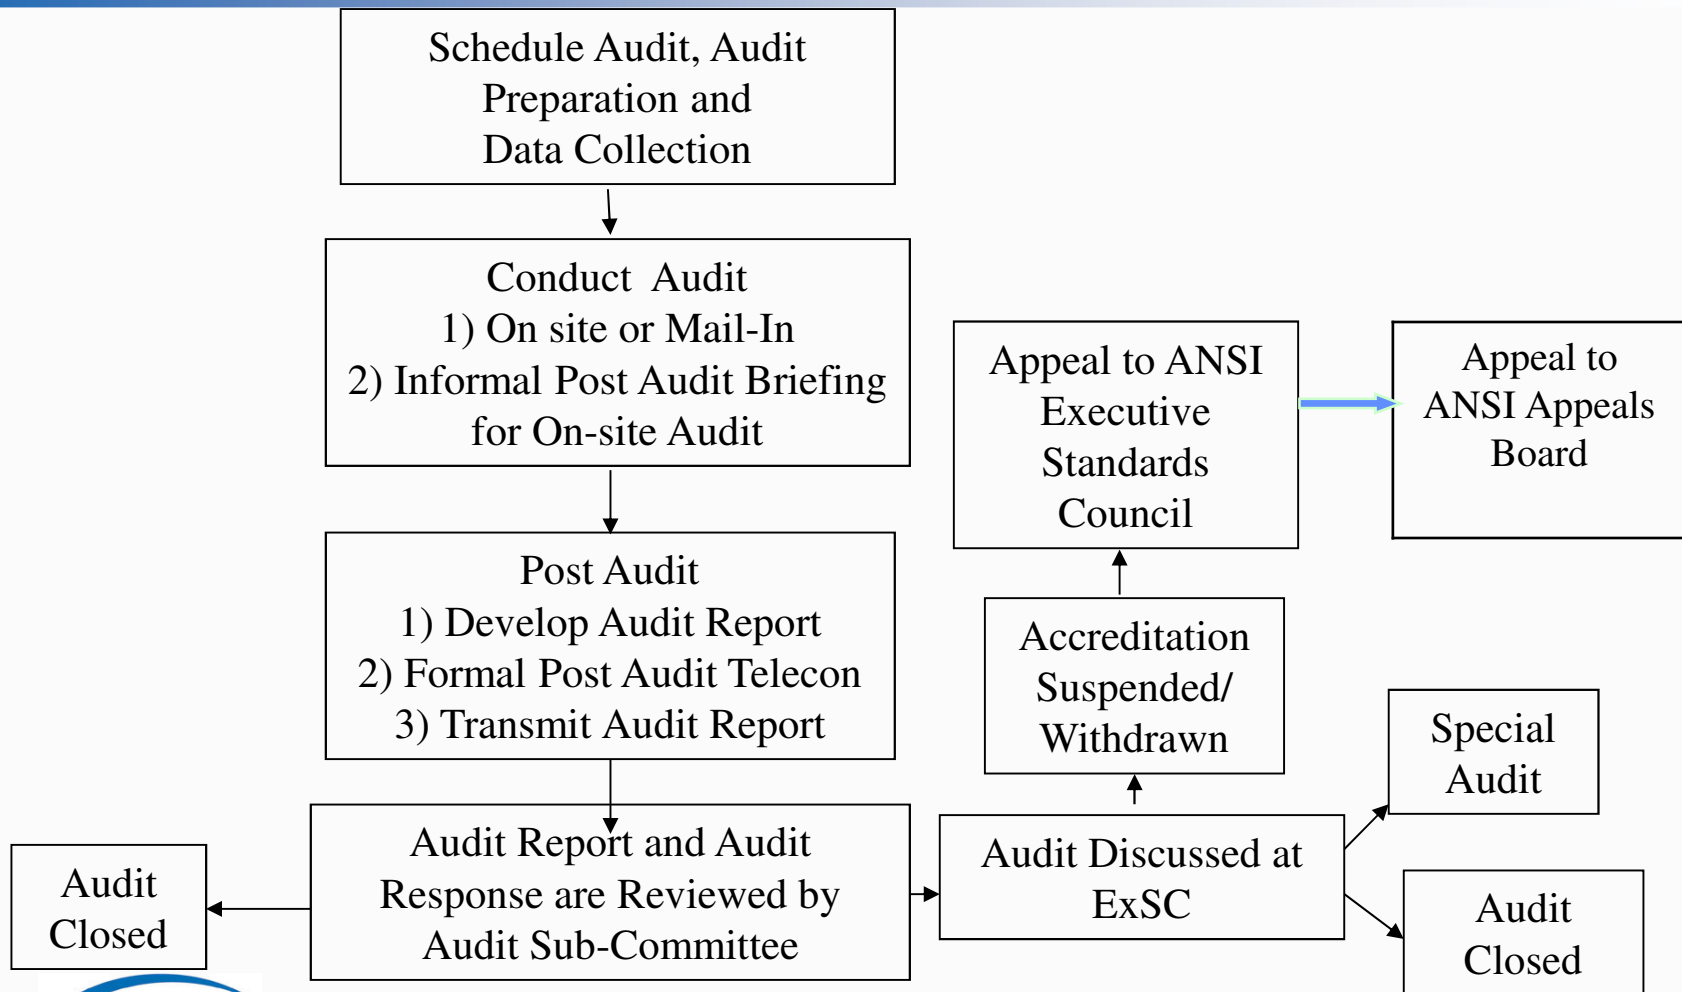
Schedule Audit, Audit Preparation and Data Collection

Conduct Audit
1) On site or Mail-In
2) Informal Post Audit Briefing for On-site Audit

Post Audit
1) Develop Audit Report
2) Formal Post Audit Telecon
3) Transmit Audit Report

Audit Closed

Audit Report and Audit Response are Reviewed by Audit Sub-Committee

Audit Discussed at ExSC

Accreditation Suspended/ Withdrawn

Appeal to ANSI Executive Standards Council

Appeal to ANSI Appeals Board

Special Audit

Audit Closed